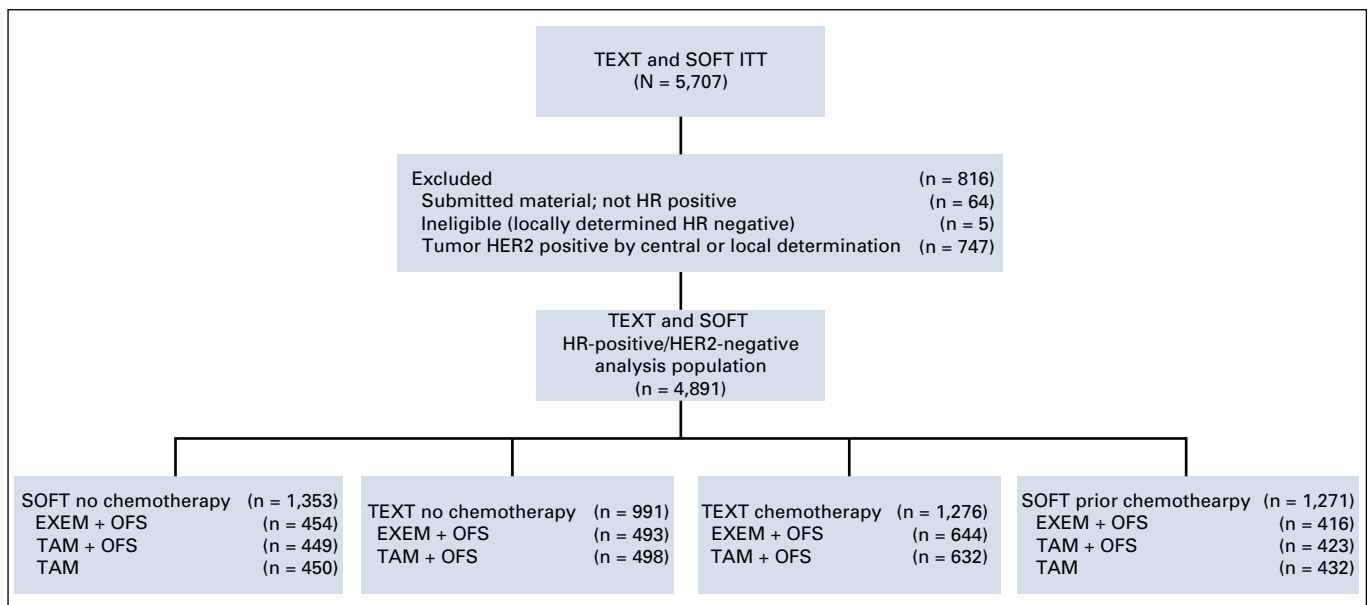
TEXT and SOFT ITT
(N = 5,707)

Excluded (n = 816)
Submitted material; not HR positive (n = 64)
Ineligible (locally determined HR negative) (n = 5)
Tumor HER2 positive by central or local determination (n = 747)

TEXT and SOFT
HR-positive/HER2-negative
analysis population
(n = 4,891)

SOFT no chemotherapy (n = 1,353)
EXEM + OFS (n = 454)
TAM + OFS (n = 449)
TAM (n = 450)

TEXT no chemotherapy (n = 991)
EXEM + OFS (n = 493)
TAM + OFS (n = 498)

TEXT chemotherapy (n = 1,276)
EXEM + OFS (n = 644)
TAM + OFS (n = 632)

SOFT prior chemothearpy (n = 1,271)
EXEM + OFS (n = 416)
TAM + OFS (n = 423)
TAM (n = 432)